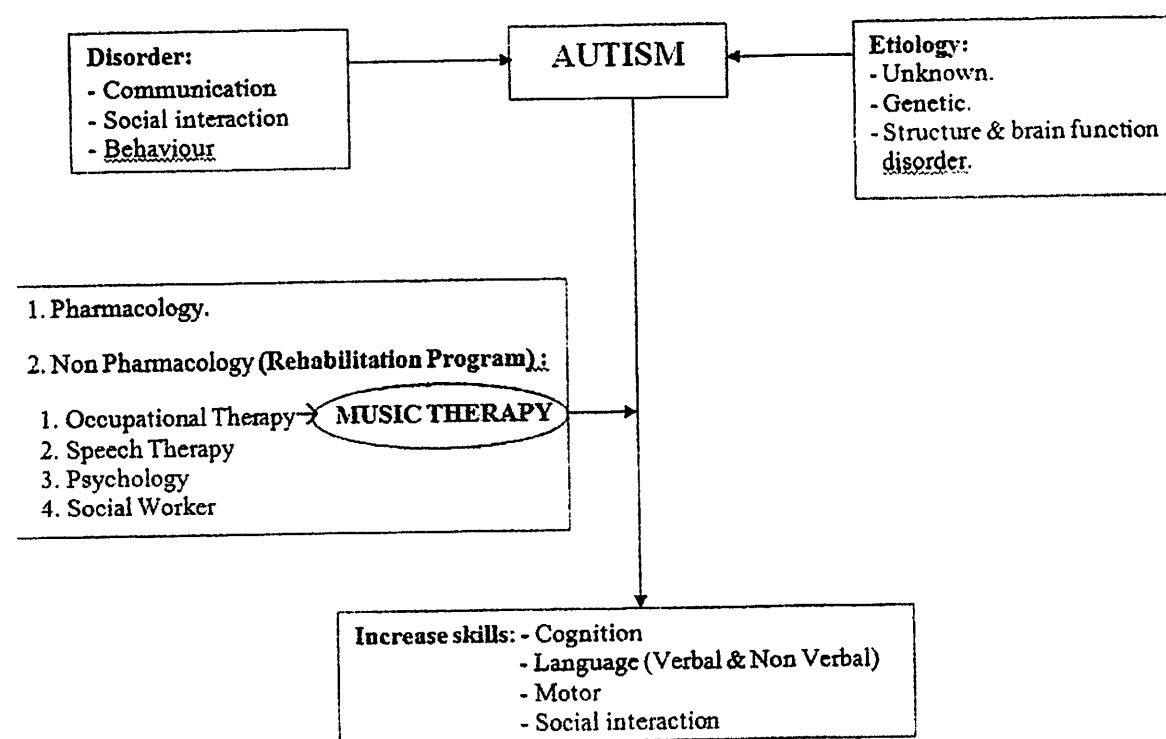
Disorder:
- Communication
- Social interaction
- Behaviour

AUTISM

Etiology:
- Unknown.
- Genetic.
- Structure & brain function disorder.

1. Pharmacology.

2. Non Pharmacology (Rehabilitation Program) :

1. Occupational Therapy
2. Speech Therapy
3. Psychology
4. Social Worker

MUSIC THERAPY

Increase skills: - Cognition
- Language (Verbal & Non Verbal)
- Motor
- Social interaction